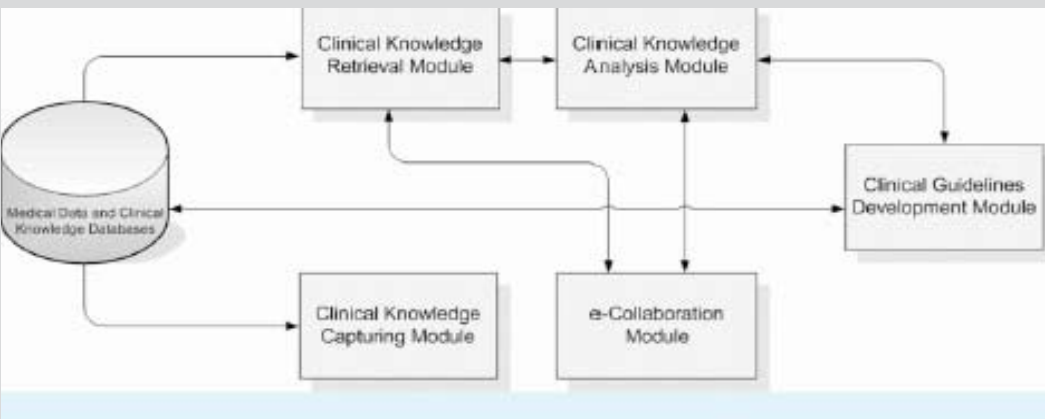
Clinical Knowledge Retrieval Module

Clinical Knowledge Analysis Module

Medical Data and Clinical Knowledge Databases

Clinical Guidelines Development Module

Clinical Knowledge Capturing Module

e-Collaboration Module